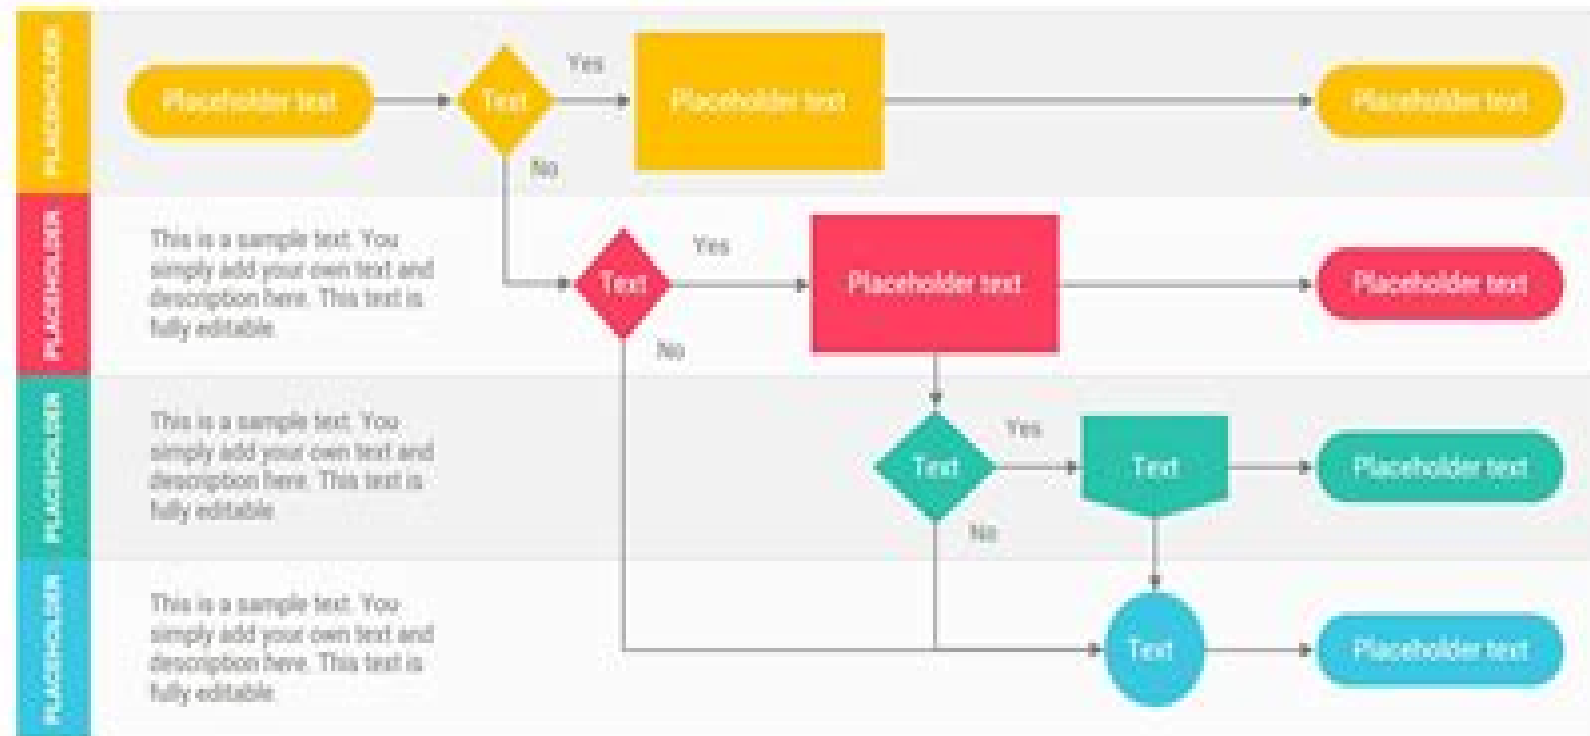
PLACEHOLDER

Placeholder text

Text

Yes

No

Placeholder text

Placeholder text

PLACEHOLDER

This is a sample text. You simply add your own text and description here. This text is fully editable

Text

Yes

No

Placeholder text

Placeholder text

PLACEHOLDER

This is a sample text. You simply add your own text and description here. This text is fully editable

Text

Yes

No

Text

Placeholder text

PLACEHOLDER

This is a sample text. You simply add your own text and description here. This text is fully editable

Text

Placeholder text